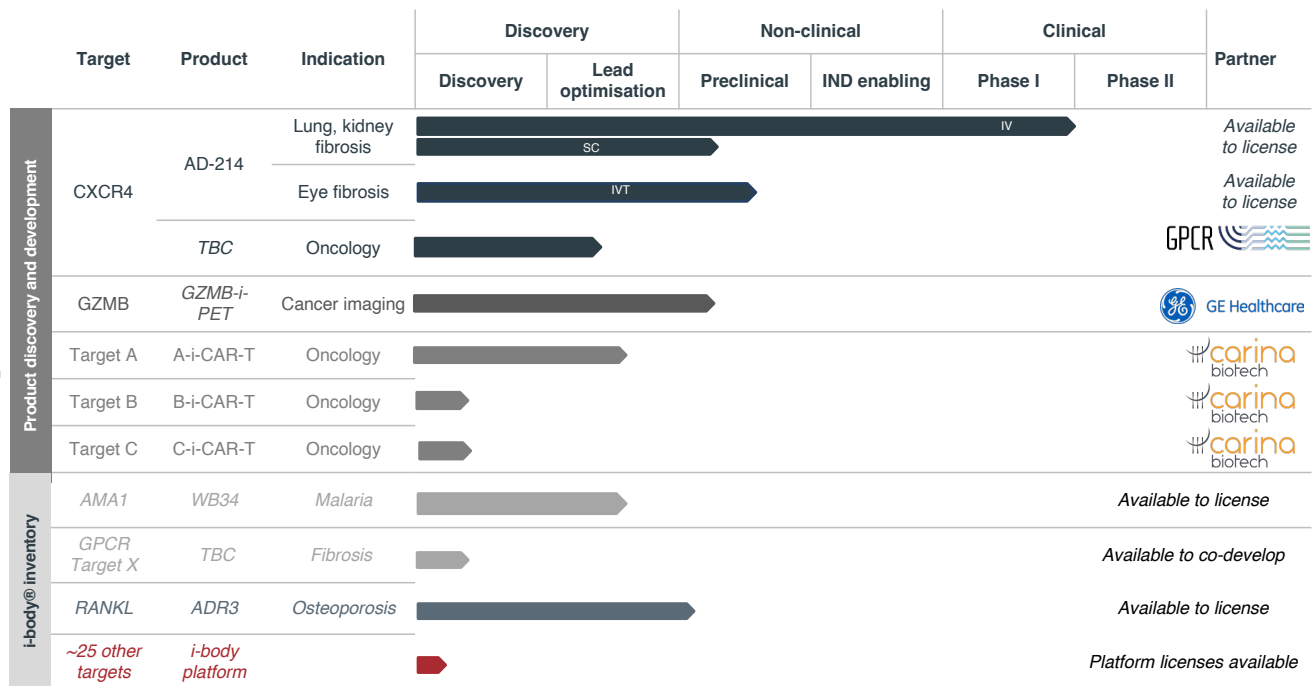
| | Target | Product | Indication | Discovery: Discovery | Discovery: Lead optimisation | Non-clinical: Preclinical | Non-clinical: IND enabling | Clinical: Phase I | Clinical: Phase II | Partner |
|---|---|---|---|---|---|---|---|---|---|---|
| Product discovery and development | CXCR4 | AD-214 | Lung, kidney fibrosis | IV / SC | | | | | | Available to license |
| | | | Eye fibrosis | IVT | | | | | | Available to license |
| | | TBC | Oncology | | | | | | | GPCR |
| | GZMB | GZMB-i-PET | Cancer imaging | | | | | | | GE Healthcare |
| | Target A | A-i-CAR-T | Oncology | | | | | | | carina biotech |
| | Target B | B-i-CAR-T | Oncology | | | | | | | carina biotech |
| | Target C | C-i-CAR-T | Oncology | | | | | | | carina biotech |
| i-body® inventory | AMA1 | WB34 | Malaria | | | | | | | Available to license |
| | GPCR Target X | TBC | Fibrosis | | | | | | | Available to co-develop |
| | RANKL | ADR3 | Osteoporosis | | | | | | | Available to license |
| | ~25 other targets | i-body platform | | | | | | | | Platform licenses available |